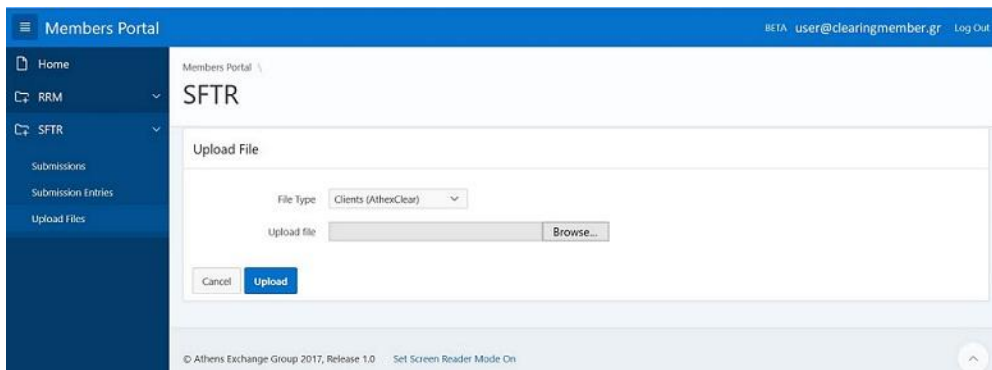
Members Portal

BETA user@clearingmember.gr Log Out

Home

RRM

SFTR

Submissions

Submission Entries

Upload Files

Members Portal \

SFTR

Upload File

File Type Clients (AthexClear)

Upload file Browse...

Cancel Upload

© Athens Exchange Group 2017, Release 1.0 Set Screen Reader Mode On